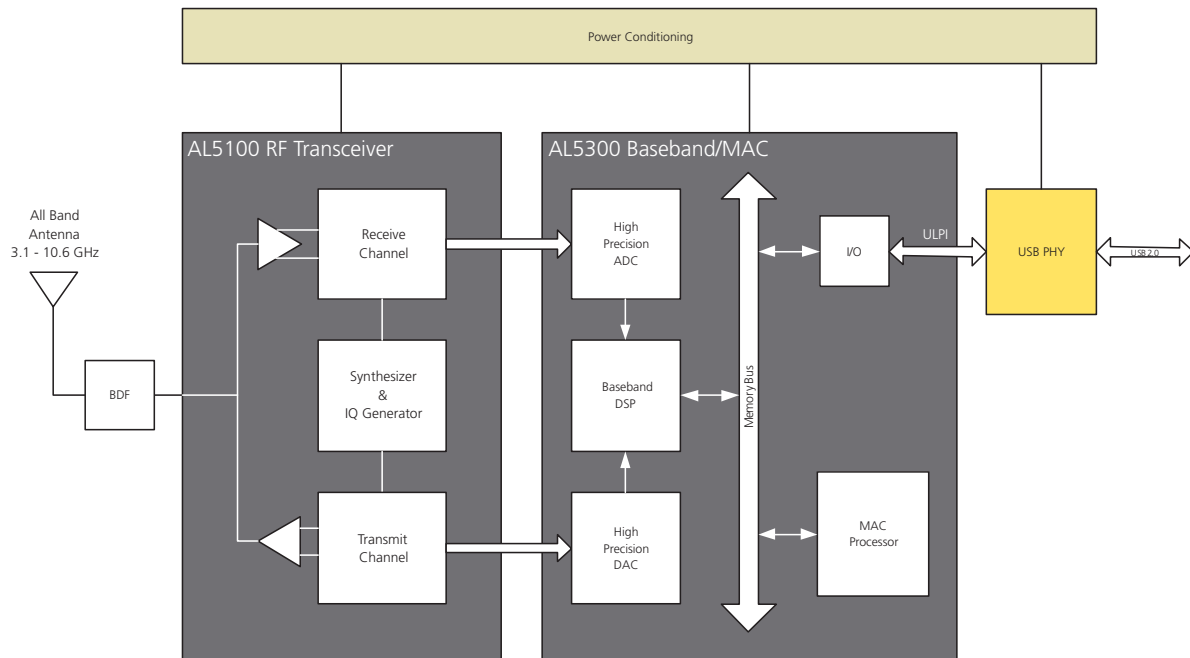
Power Conditioning

AL5100 RF Transceiver

AL5300 Baseband/MAC

All Band
Antenna
3.1 - 10.6 GHz

BDF

Receive Channel

Synthesizer & IQ Generator

Transmit Channel

High Precision ADC

Baseband DSP

High Precision DAC

Memory Bus

I/O

ULPI

USB PHY

USB 2.0

MAC Processor